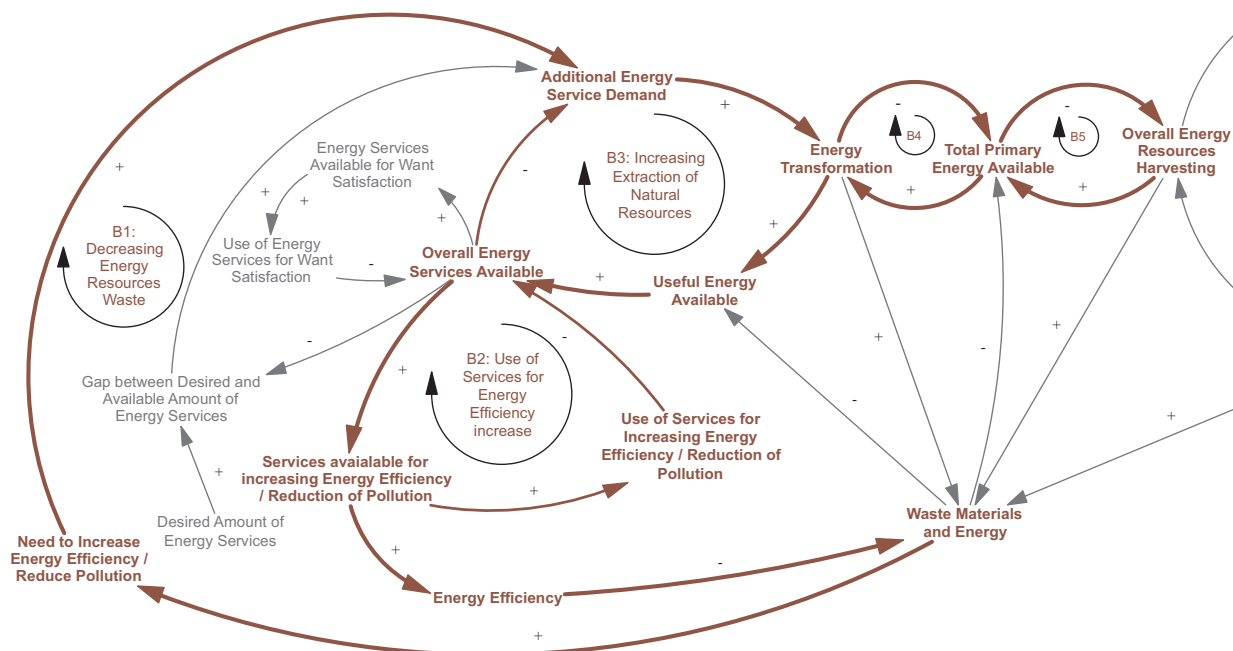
Additional Energy Service Demand

+

Energy Transformation

-

B4

Total Primary Energy Available

-

B5

Overall Energy Resources Harvesting

+

+

+

Energy Services Available for Want Satisfaction

+

+

Use of Energy Services for Want Satisfaction

-

B1: Decreasing Energy Resources Waste

-

B3: Increasing Extraction of Natural Resources

+

Overall Energy Services Available

+

+

Useful Energy Available

-

-

Gap between Desired and Available Amount of Energy Services

+

B2: Use of Services for Energy Efficiency increase

-

+

+

-

+

Use of Services for Increasing Energy Efficiency / Reduction of Pollution

-

+

Services avaialable for increasing Energy Efficiency / Reduction of Pollution

+

Desired Amount of Energy Services

+

Waste Materials and Energy

Need to Increase Energy Efficiency / Reduce Pollution

+

-

Energy Efficiency

+